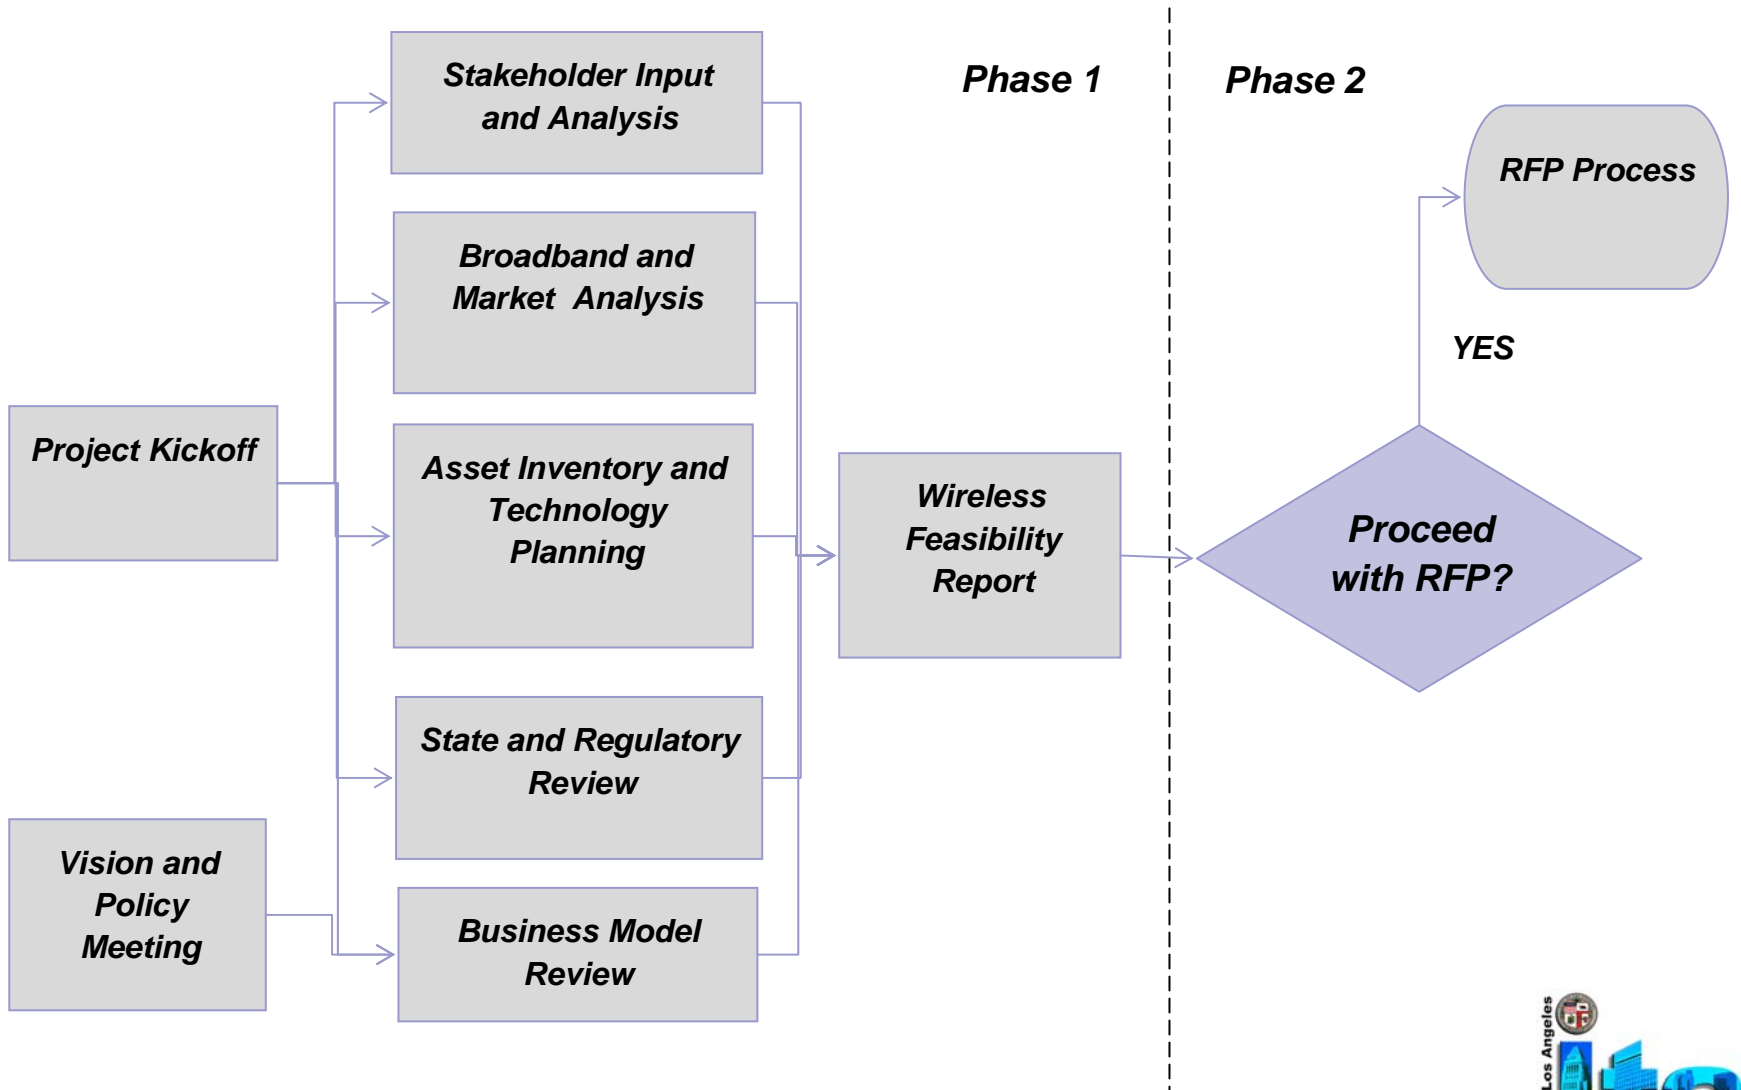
Phase 1

Phase 2

Stakeholder Input and Analysis

Broadband and Market Analysis

Project Kickoff

Asset Inventory and Technology Planning

Wireless Feasibility Report

State and Regulatory Review

Vision and Policy Meeting

Business Model Review

RFP Process

YES

Proceed with RFP?

Los Angeles